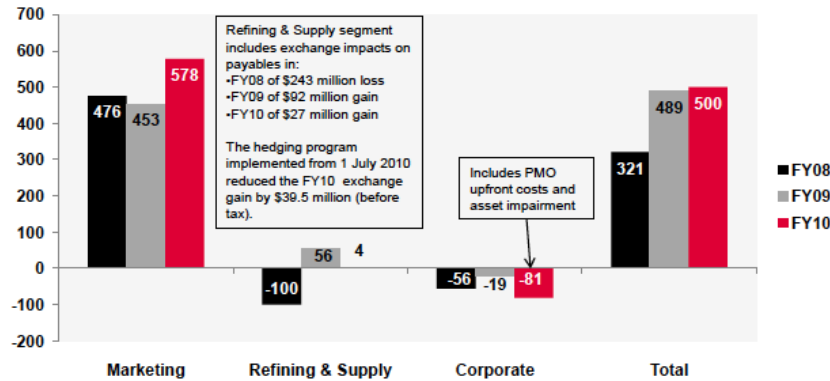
700
600
500
400
300
200
100
0
-100
-200

476
453
578

Refining & Supply segment includes exchange impacts on payables in:
•FY08 of $243 million loss
•FY09 of $92 million gain
•FY10 of $27 million gain

The hedging program implemented from 1 July 2010 reduced the FY10 exchange gain by $39.5 million (before tax).

-100
56
4

Includes PMO upfront costs and asset impairment

-56
-19
-81

321
489
500

FY08
FY09
FY10

Marketing
Refining & Supply
Corporate
Total